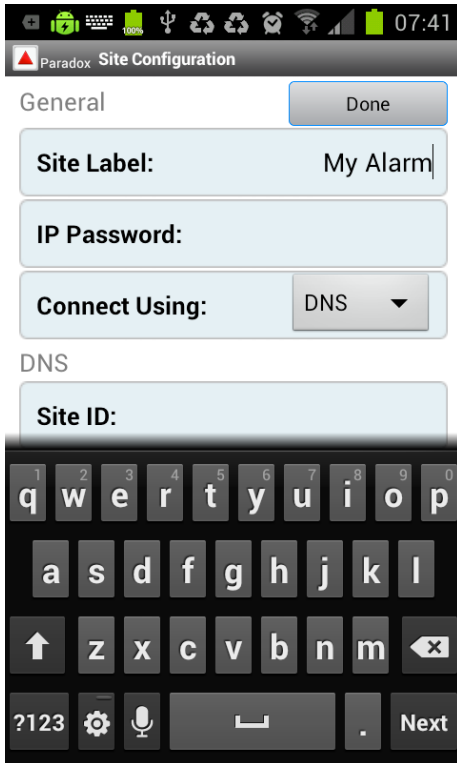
07:41

Paradox Site Configuration

General

Done

Site Label: My Alarm

IP Password:

Connect Using: DNS

DNS

Site ID:

1 2 3 4 5 6 7 8 9 0
q w e r t y u i o p

a s d f g h j k l

z x c v b n m

?123 . Next